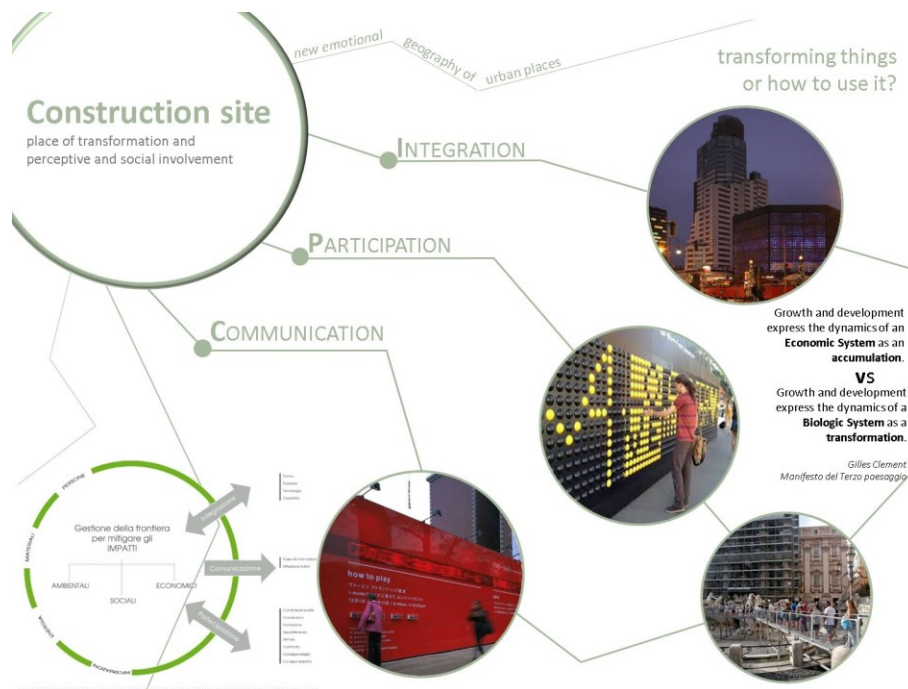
new emotional geography of urban places

transforming things or how to use it?

Construction site
place of transformation and perceptive and social involvement

INTEGRATION

PARTICIPATION

COMMUNICATION

Growth and development express the dynamics of an **Economic System** as an **accumulation**.
VS
Growth and development express the dynamics of a **Biologic System** as a **transformation**.

Gilles Clement
Manifesto del Terzo paesaggio

PERSONE
MATERIALI
Gestione della frontiera per mitigare gli IMPATTI
AMBIENTALI
SOCIALI
ECONOMICI
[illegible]
Integrazione
Comunicazione
Partecipazione
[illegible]

how to play